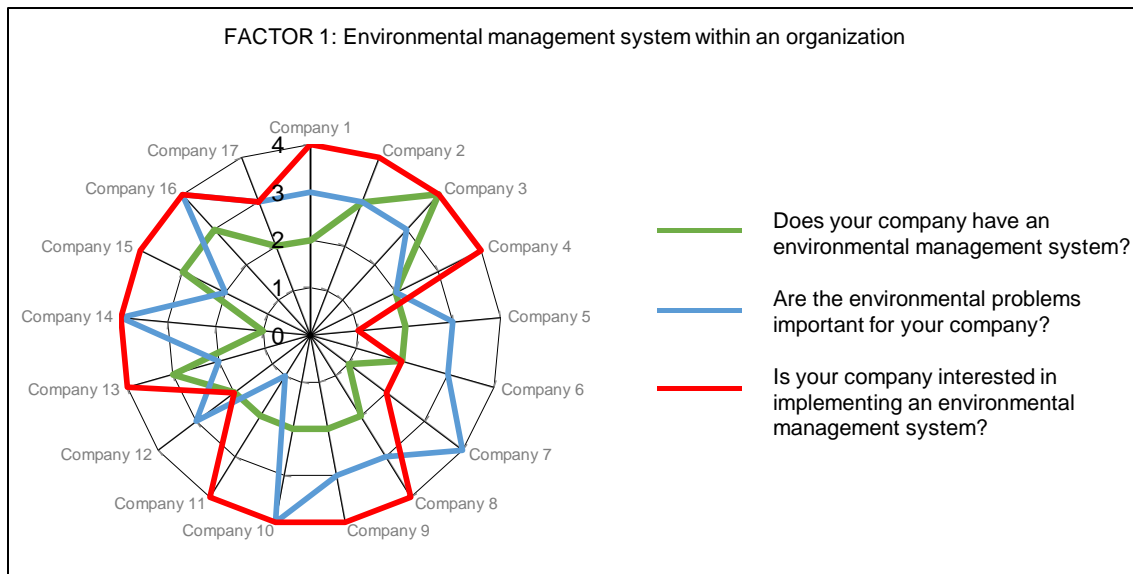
FACTOR 1: Environmental management system within an organization

Company 1
Company 2
Company 3
Company 4
Company 5
Company 6
Company 7
Company 8
Company 9
Company 10
Company 11
Company 12
Company 13
Company 14
Company 15
Company 16
Company 17

4
3
2
1
0

Does your company have an environmental management system?

Are the environmental problems important for your company?

Is your company interested in implementing an environmental management system?